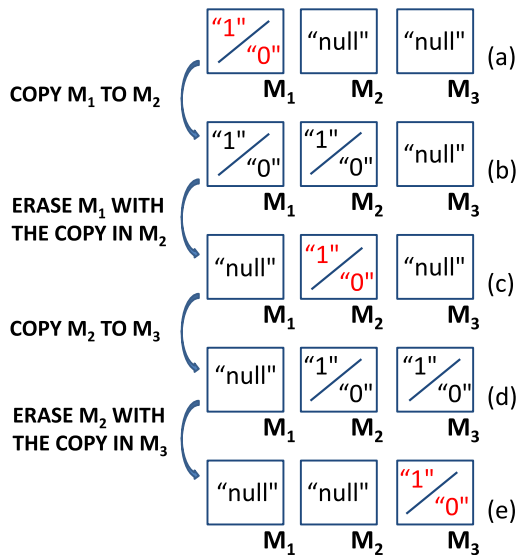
“1" “0" “null" “null" (a)
$M_1$ $M_2$ $M_3$

COPY $M_1$ TO $M_2$

“1" “0" “1" “0" “null" (b)
$M_1$ $M_2$ $M_3$

ERASE $M_1$ WITH THE COPY IN $M_2$

“null" “1" “0" “null" (c)
$M_1$ $M_2$ $M_3$

COPY $M_2$ TO $M_3$

“null" “1" “0" “1" “0" (d)
$M_1$ $M_2$ $M_3$

ERASE $M_2$ WITH THE COPY IN $M_3$

“null" “null" “1" “0" (e)
$M_1$ $M_2$ $M_3$